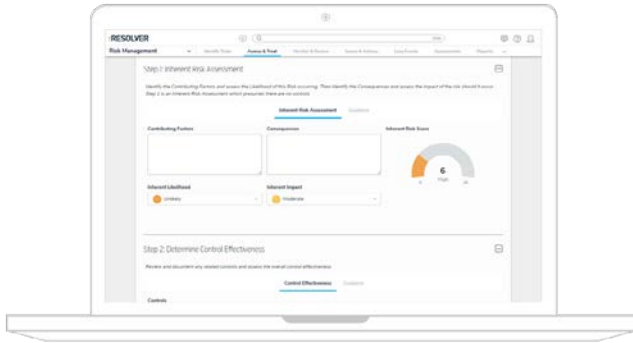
RESOLVER

Risk Management

Step 1: Inherent Risk Assessment

Identify the Contributing Factors and assess the Likelihood of this Risk occurring. Then identify the Consequences and assess the impact of the risk should it occur. Step 1 is an Inherent Risk Assessment which presumes there are no controls.

Inherent Risk Assessment

Guidance

Contributing Factors

Consequences

Inherent Risk Score

6

High

Inherent Likelihood

Unlikely

Inherent Impact

Moderate

Step 2: Determine Control Effectiveness

Review and document any related controls and assess the overall control effectiveness.

Control Effectiveness

Guidance

Controls